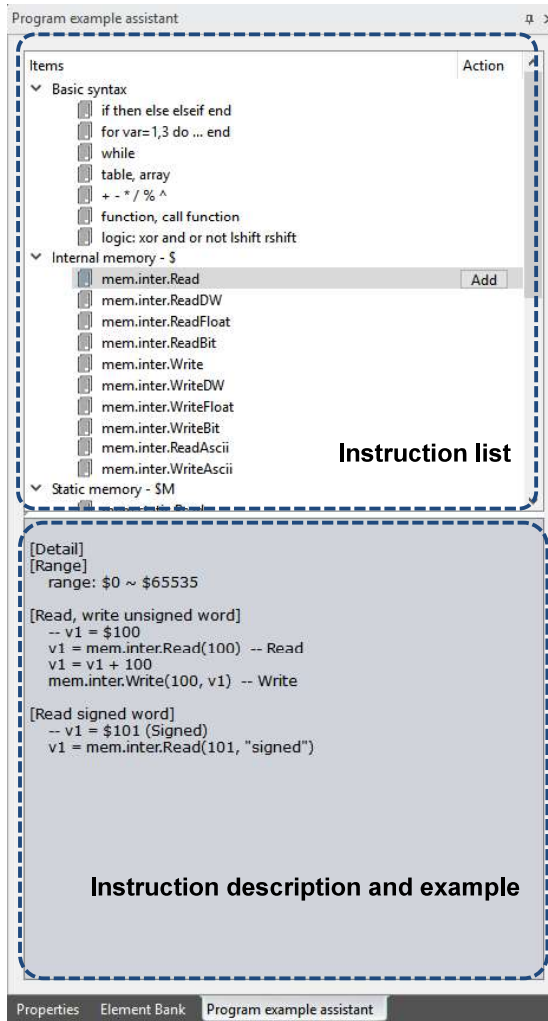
Program example assistant

| Items | Action |
|---|---|
| Basic syntax | |
| if then else elseif end | |
| for var=1,3 do ... end | |
| while | |
| table, array | |
| + - * / % ^ | |
| function, call function | |
| logic: xor and or not lshift rshift | |
| Internal memory - $ | |
| mem.inter.Read | Add |
| mem.inter.ReadDW | |
| mem.inter.ReadFloat | |
| mem.inter.ReadBit | |
| mem.inter.Write | |
| mem.inter.WriteDW | |
| mem.inter.WriteFloat | |
| mem.inter.WriteBit | |
| mem.inter.ReadAscii | |
| mem.inter.WriteAscii | |
| Static memory - $M | |

Instruction list

[Detail]
[Range]
range: $0 ~ $65535

[Read, write unsigned word]
-- v1 = $100
v1 = mem.inter.Read(100) -- Read
v1 = v1 + 100
mem.inter.Write(100, v1) -- Write

[Read signed word]
-- v1 = $101 (Signed)
v1 = mem.inter.Read(101, "signed")

Instruction description and example

Properties Element Bank Program example assistant